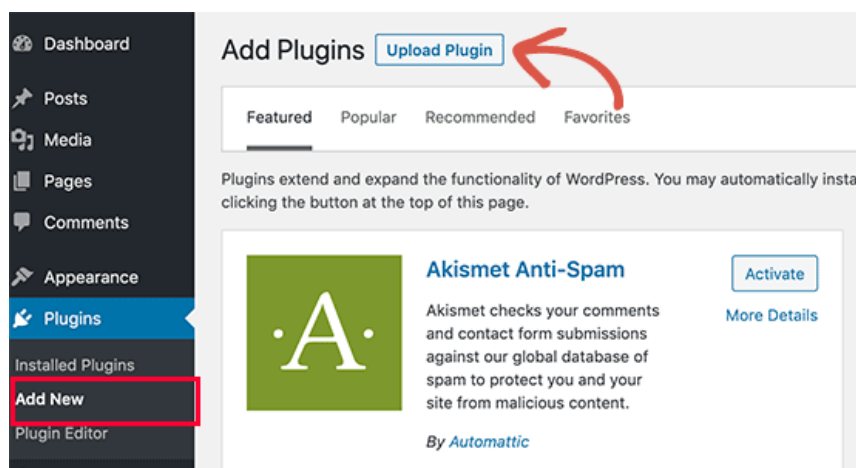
Dashboard
Posts
Media
Pages
Comments
Appearance
Plugins
Installed Plugins
Add New
Plugin Editor

Add Plugins Upload Plugin

Featured Popular Recommended Favorites

Plugins extend and expand the functionality of WordPress. You may automatically insta
clicking the button at the top of this page.

·A·

Akismet Anti-Spam

Akismet checks your comments and contact form submissions against our global database of spam to protect you and your site from malicious content.

By Automattic

Activate
More Details